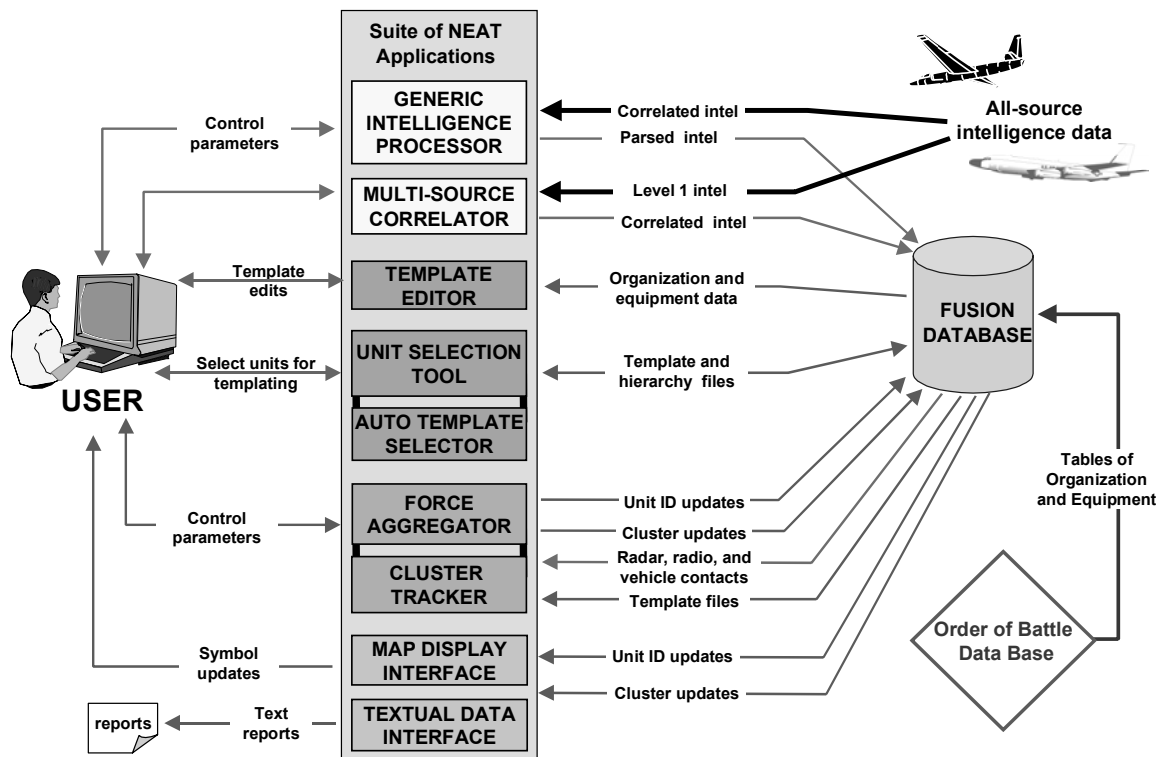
Suite of NEAT Applications

GENERIC INTELLIGENCE PROCESSOR

MULTI-SOURCE CORRELATOR

TEMPLATE EDITOR

UNIT SELECTION TOOL

AUTO TEMPLATE SELECTOR

FORCE AGGREGATOR

CLUSTER TRACKER

MAP DISPLAY INTERFACE

TEXTUAL DATA INTERFACE

Control parameters

Template edits

Select units for templating

USER

Control parameters

Symbol updates

Text reports

reports

Correlated intel

Parsed intel

Level 1 intel

Correlated intel

Organization and equipment data

Template and hierarchy files

Unit ID updates

Cluster updates

Radar, radio, and vehicle contacts

Template files

Unit ID updates

Cluster updates

All-source intelligence data

FUSION DATABASE

Tables of Organization and Equipment

Order of Battle Data Base